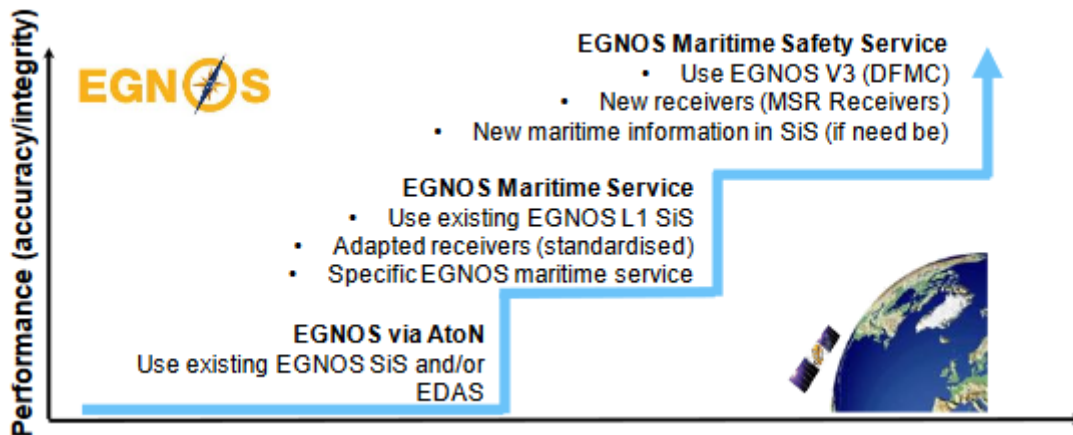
Performance (accuracy/integrity)

EGNOS

EGNOS Maritime Safety Service
• Use EGNOS V3 (DFMC)
• New receivers (MSR Receivers)
• New maritime information in SiS (if need be)

EGNOS Maritime Service
• Use existing EGNOS L1 SiS
• Adapted receivers (standardised)
• Specific EGNOS maritime service

EGNOS via AtoN
Use existing EGNOS SiS and/or EDAS